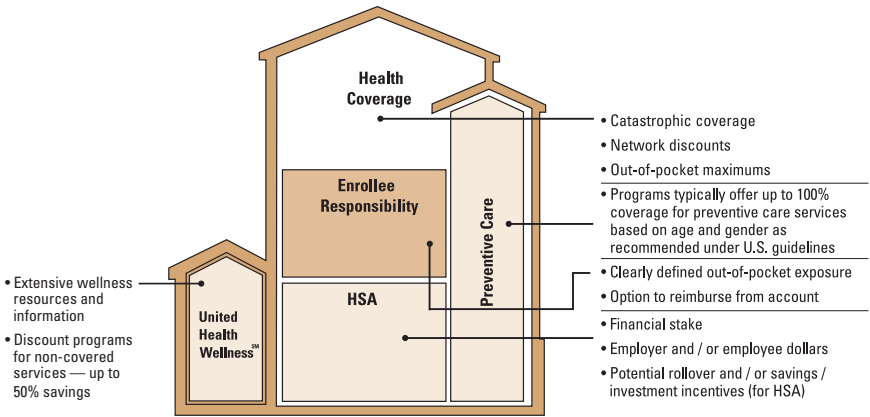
Health Coverage

Enrollee Responsibility

HSA

Preventive Care

United Health Wellness℠

• Extensive wellness resources and information

• Discount programs for non-covered services — up to 50% savings

• Catastrophic coverage

• Network discounts

• Out-of-pocket maximums

• Programs typically offer up to 100% coverage for preventive care services based on age and gender as recommended under U.S. guidelines

• Clearly defined out-of-pocket exposure

• Option to reimburse from account

• Financial stake

• Employer and / or employee dollars

• Potential rollover and / or savings / investment incentives (for HSA)